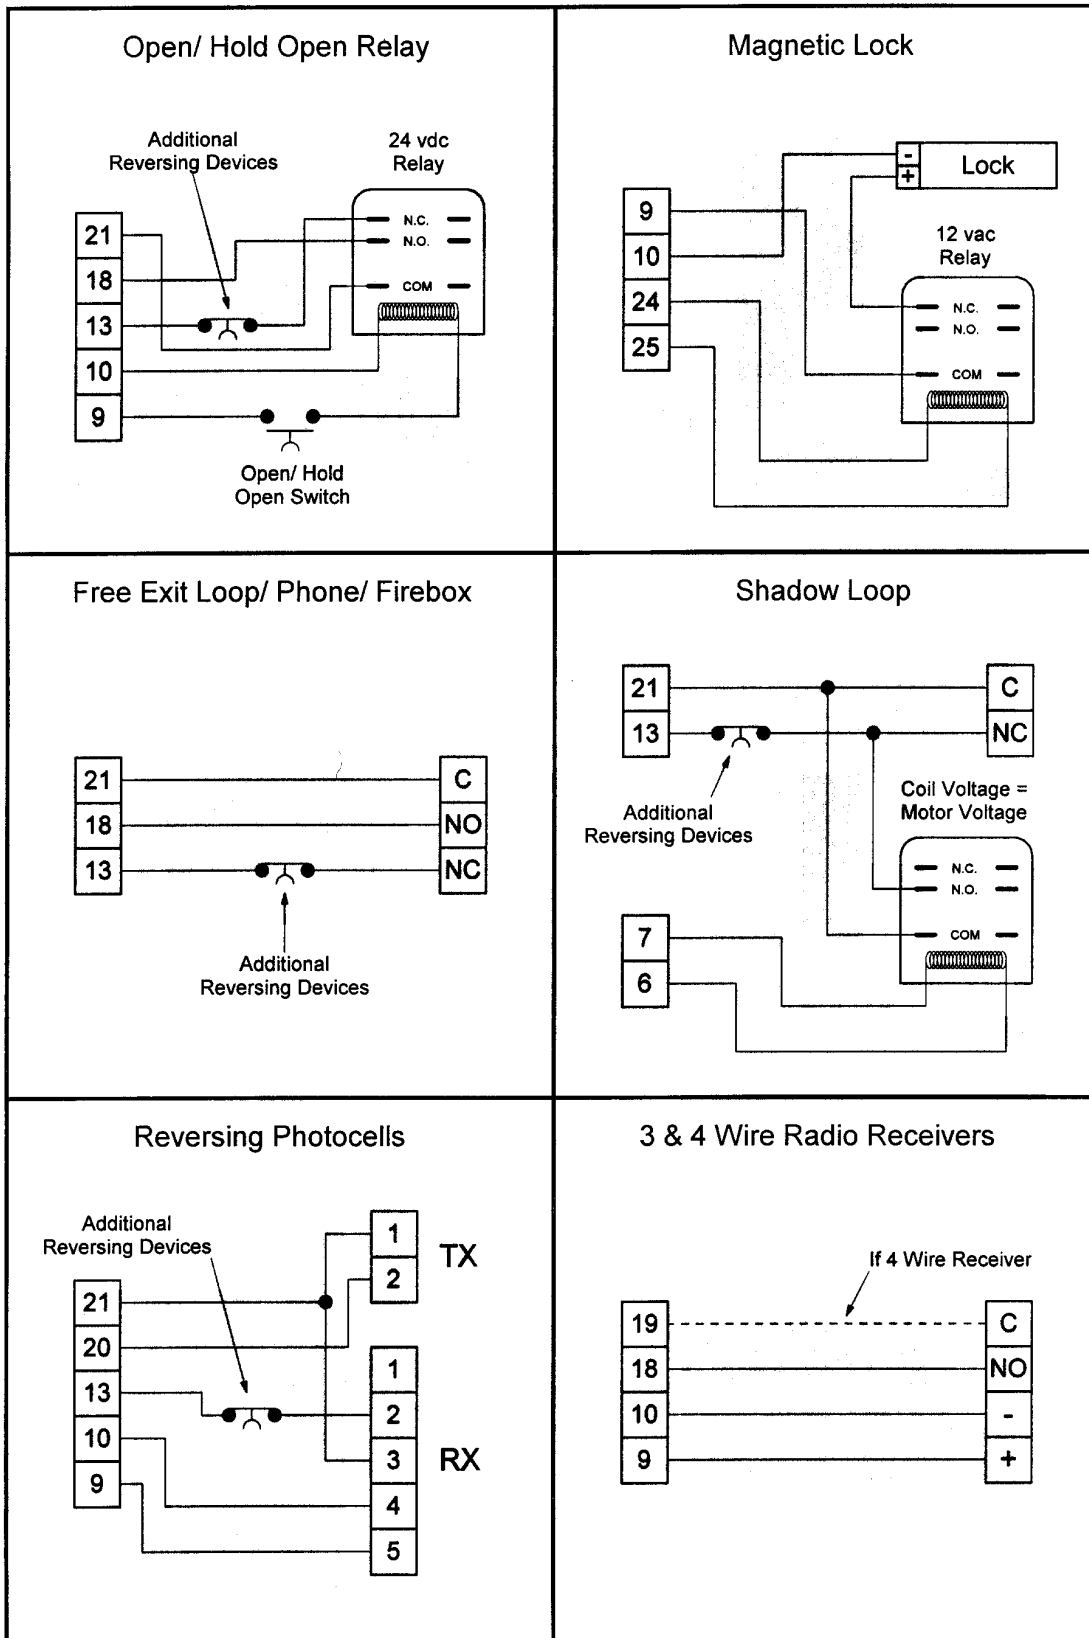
Open/ Hold Open Relay

Additional Reversing Devices

24 vdc Relay

N.C.
N.O.
COM

21
18
13
10
9

Open/ Hold Open Switch

Magnetic Lock

-
+
Lock

9
10
24
25

12 vac Relay

N.C.
N.O.
COM

Free Exit Loop/ Phone/ Firebox

21
18
13

C
NO
NC

Additional Reversing Devices

Shadow Loop

21
13

C
NC

Additional Reversing Devices

Coil Voltage = Motor Voltage

N.C.
N.O.
COM

7
6

Reversing Photocells

Additional Reversing Devices

21
20
13
10
9

1
2
TX

1
2
3
4
5
RX

3 & 4 Wire Radio Receivers

If 4 Wire Receiver

19
18
10
9

C
NO
-
+